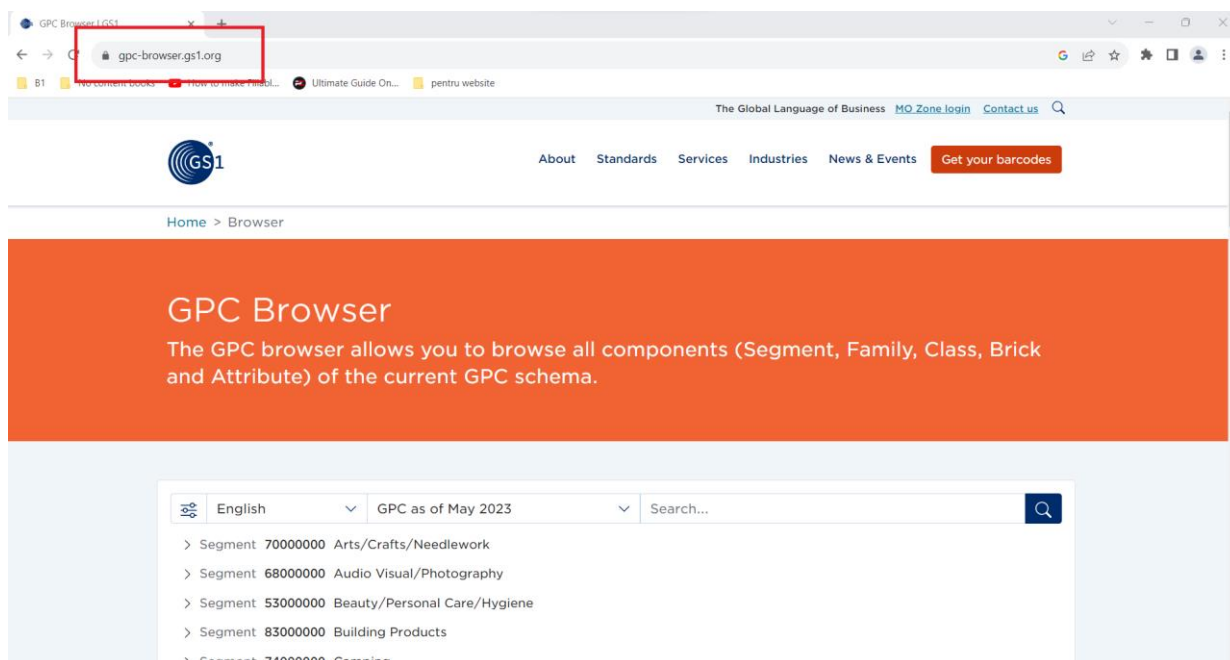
GPC Browser | GS1

gpc-browser.gs1.org

B1 No content books How to make Fillabl... Ultimate Guide On... pentru website

The Global Language of Business MO Zone login Contact us

GS1

About Standards Services Industries News & Events Get your barcodes

Home > Browser

GPC Browser

The GPC browser allows you to browse all components (Segment, Family, Class, Brick and Attribute) of the current GPC schema.

English GPC as of May 2023 Search...

> Segment 70000000 Arts/Crafts/Needlework
> Segment 68000000 Audio Visual/Photography
> Segment 53000000 Beauty/Personal Care/Hygiene
> Segment 83000000 Building Products
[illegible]